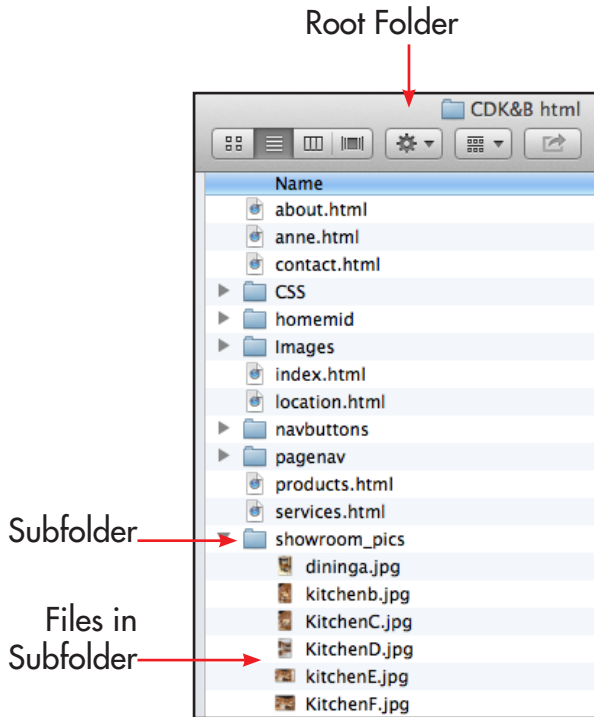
Root Folder

CDK&B html

Name
about.html
anne.html
contact.html
CSS
homemid
Images
index.html
location.html
navbuttons
pagenav
products.html
services.html
Subfolder
showroom_pics
dininga.jpg
kitchenb.jpg
KitchenC.jpg
Files in Subfolder
KitchenD.jpg
kitchenE.jpg
KitchenF.jpg